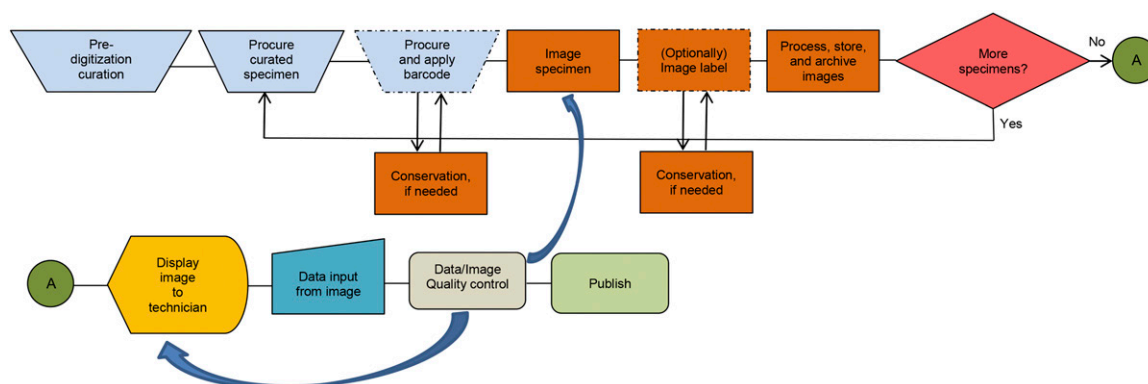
Pre-digitization curation

Procure curated specimen

Procure and apply barcode

Image specimen

(Optionally) Image label

Process, store, and archive images

More specimens?

No

A

Yes

Conservation, if needed

Conservation, if needed

A

Display image to technician

Data input from image

Data/Image Quality control

Publish